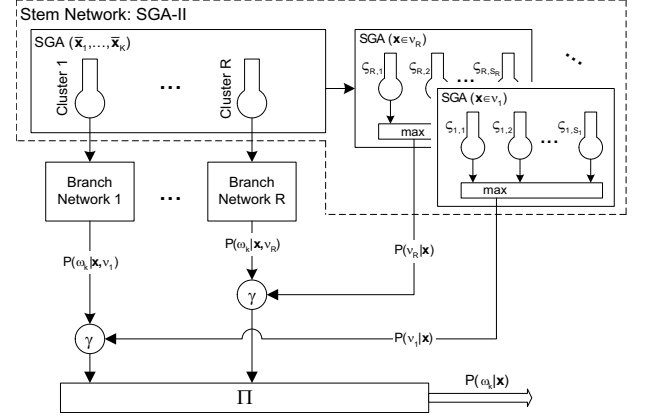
Stem Network: SGA-II

SGA $(\bar{\mathbf{x}}_1,\ldots,\bar{\mathbf{x}}_K)$

Cluster 1

...

Cluster R

SGA $(\mathbf{x}\in\nu_R)$

$\varsigma_{R,1}$

$\varsigma_{R,2}$

...

$\varsigma_{R,S_R}$

max

SGA $(\mathbf{x}\in\nu_1)$

$\varsigma_{1,1}$

$\varsigma_{1,2}$

...

$\varsigma_{1,S_1}$

max

Branch Network 1

...

Branch Network R

$P(\omega_k|\mathbf{x},\nu_1)$

$P(\omega_k|\mathbf{x},\nu_R)$

$P(\nu_R|\mathbf{x})$

$\gamma$

$\gamma$

$P(\nu_1|\mathbf{x})$

$\Pi$

$P(\omega_k|\mathbf{x})$